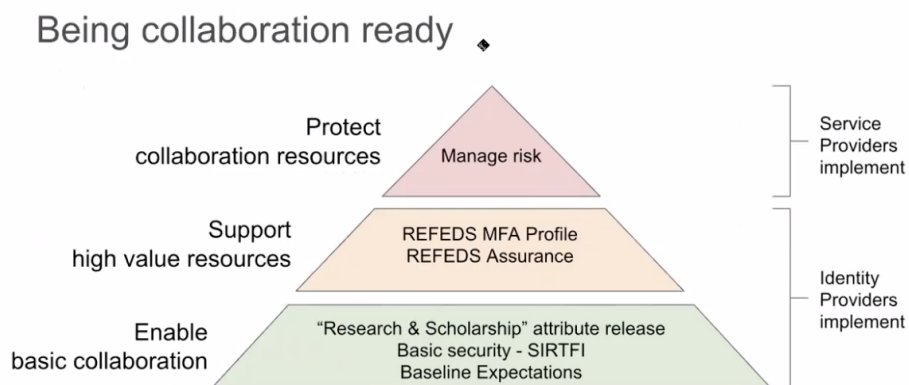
Being collaboration ready

Protect collaboration resources

Manage risk

Service Providers implement

Support high value resources

REFEDS MFA Profile
REFEDS Assurance

Identity Providers implement

Enable basic collaboration

"Research & Scholarship" attribute release
Basic security - SIRTFI
Baseline Expectations